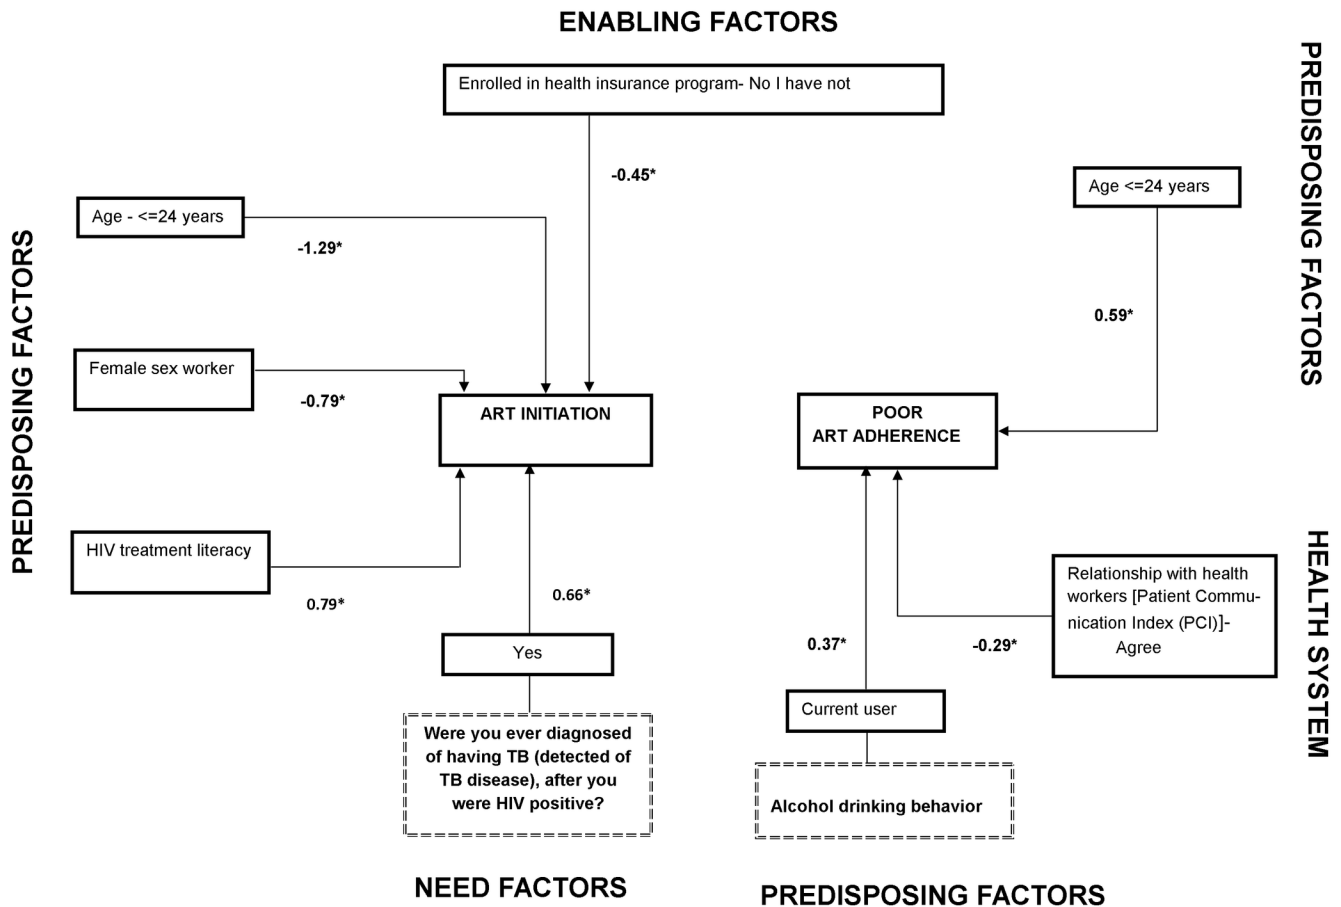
ENABLING FACTORS

Enrolled in health insurance program- No I have not

-0.45*

PREDISPOSING FACTORS

Age - <=24 years

-1.29*

Female sex worker

-0.79*

ART INITIATION

HIV treatment literacy

0.79*

0.66*

Yes

Were you ever diagnosed of having TB (detected of TB disease), after you were HIV positive?

NEED FACTORS

PREDISPOSING FACTORS

Age <=24 years

0.59*

POOR ART ADHERENCE

HEALTH SYSTEM

Relationship with health workers [Patient Communication Index (PCI)]- Agree

-0.29*

0.37*

Current user

Alcohol drinking behavior

PREDISPOSING FACTORS